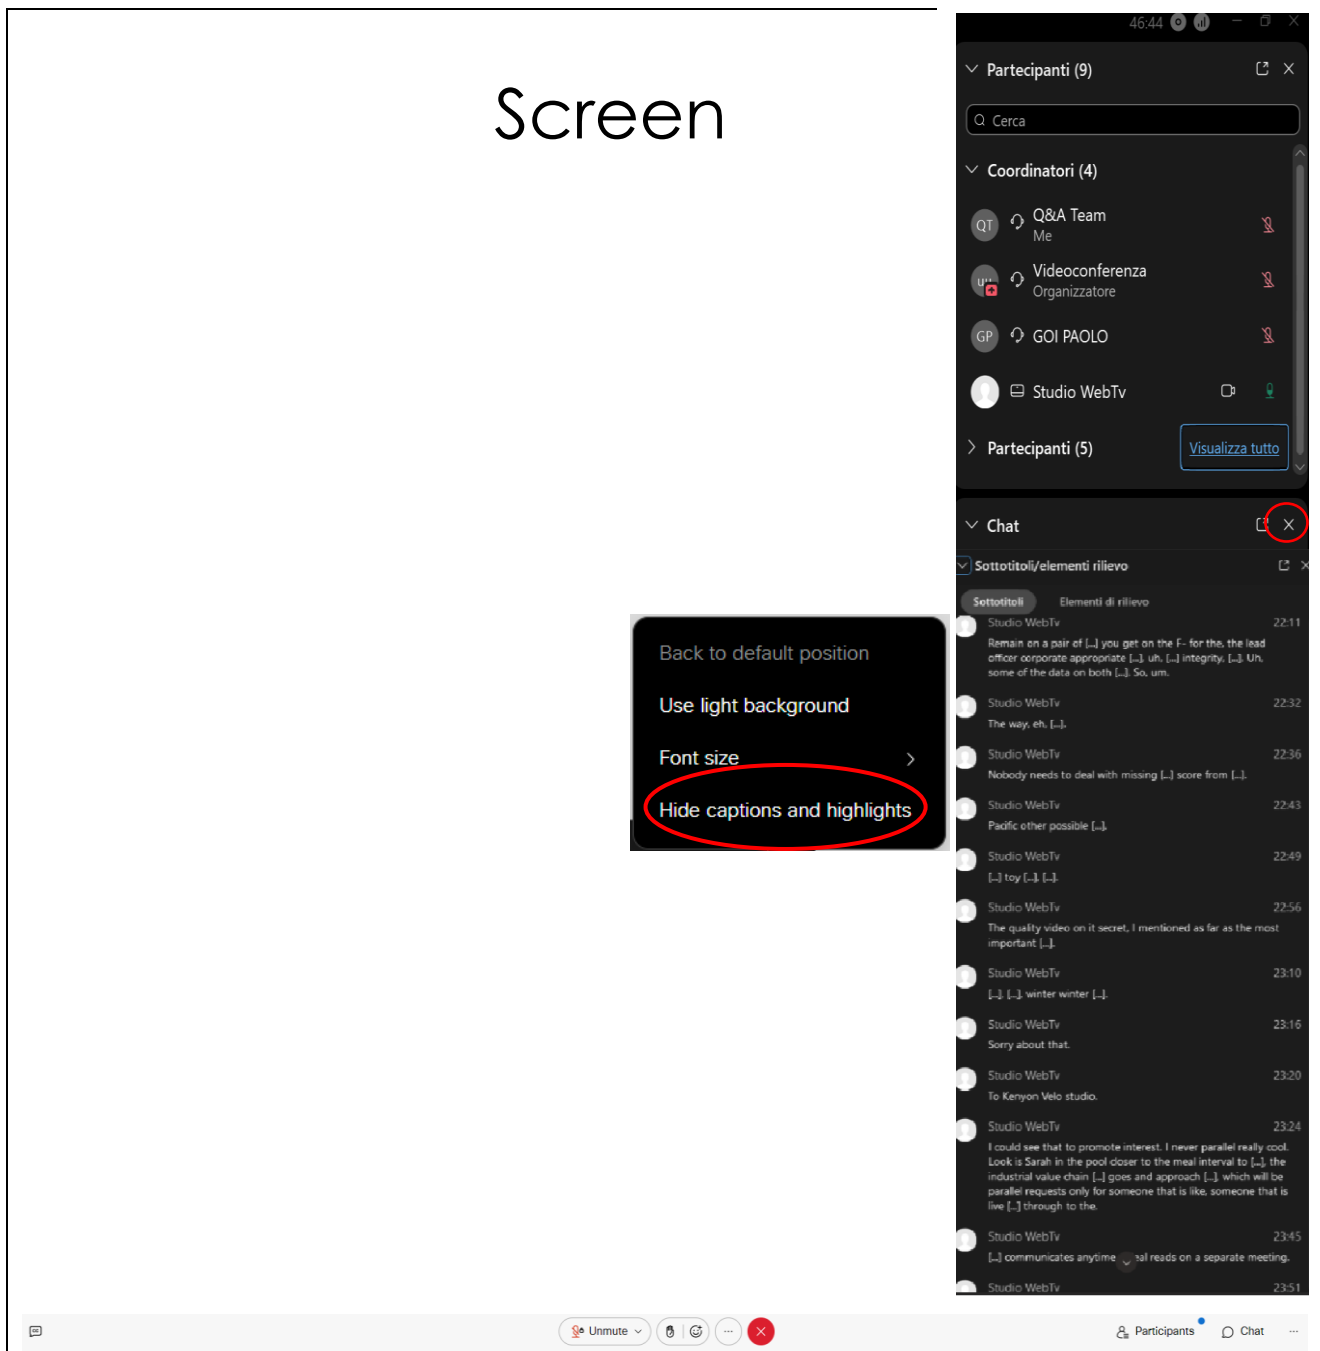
Screen

46:44

Partecipanti (9)

Cerca

Coordinatori (4)

QT Q&A Team
Me

Videoconferenza
Organizzatore

GP GOI PAOLO

Studio WebTv

Partecipanti (5)

Visualizza tutto

Chat

Sottotitoli/elementi rilievo

Sottotitoli Elementi di rilievo

Studio WebTv 22:11
Remain on a pair of [...] you get on the F- for the, the lead officer corporate appropriate [...]. uh, [...] integrity, [...]. Uh, some of the data on both [...]. So, um.

Studio WebTv 22:32
The way, eh, [...].

Studio WebTv 22:36
Nobody needs to deal with missing [...] score from [...].

Studio WebTv 22:43
Pacific other possible [...].

Studio WebTv 22:49
[...] toy [...]. [...].

Studio WebTv 22:56
The quality video on it secret, I mentioned as far as the most important [...].

Studio WebTv 23:10
[...]. [...]. winter winter [...].

Studio WebTv 23:16
Sorry about that.

Studio WebTv 23:20
To Kenyon Velo studio.

Studio WebTv 23:24
I could see that to promote interest. I never parallel really cool. Look is Sarah in the pool closer to the meal interval to [...], the industrial value chain [...] goes and approach [...], which will be parallel requests only for someone that is like, someone that is live [...] through to the.

Studio WebTv 23:45
[...] communicates anytime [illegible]al reads on a separate meeting.

Studio WebTv 23:51

Back to default position
Use light background
Font size
Hide captions and highlights

Unmute

Participants
Chat